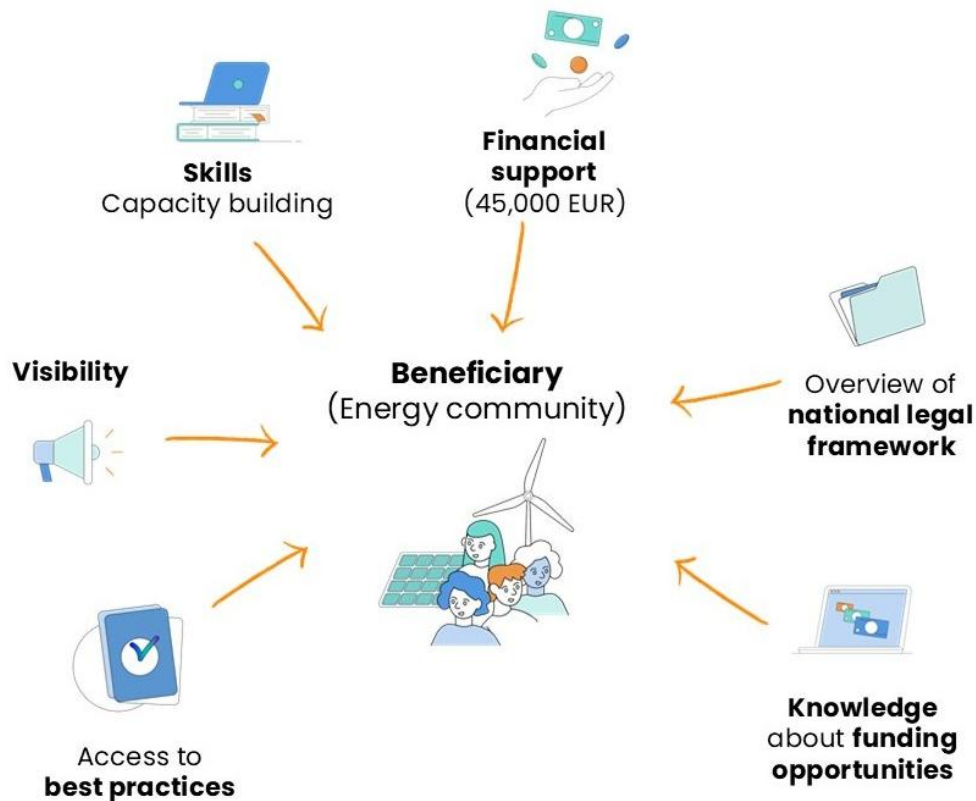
**Skills**
Capacity building

**Financial support**
(45,000 EUR)

**Visibility**

**Beneficiary**
(Energy community)

Overview of **national legal framework**

Access to **best practices**

**Knowledge** about **funding opportunities**